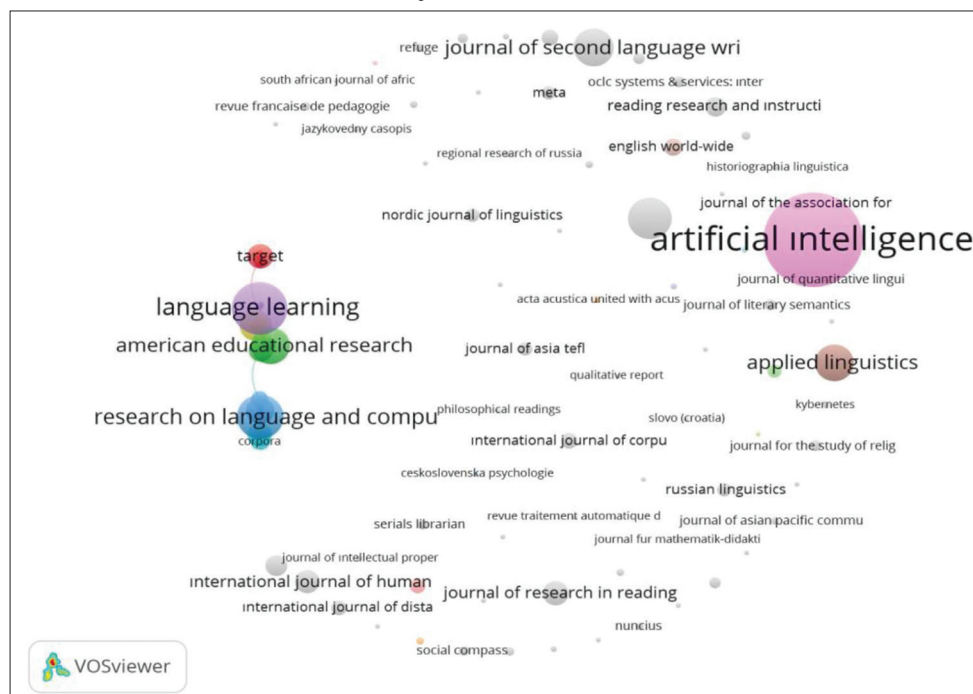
refuge journal of second language wri
south african journal of afric
oclc systems & services: inter
revue francaise de pedagogie
meta
reading research and instructi
jazykovedny casopis
english world-wide
regional research of russia
historiographia linguistica
journal of the association for
nordic journal of linguistics
artificial intelligence
target
journal of quantitative lingui
language learning
acta acustica united with acus
journal of literary semantics
american educational research
journal of asia tefl
applied linguistics
qualitative report
kybernetes
research on language and compu
philosophical readings
slovo (croatia)
corpora
international journal of corpu
journal for the study of relig
ceskoslovenska psychologie
russian linguistics
serials librarian
revue traitement automatique d
journal of asian pacific commu
journal fur mathematik-didakti
journal of intellectual proper
international journal of human
journal of research in reading
international journal of dista
nuncius
social compass
VOSviewer